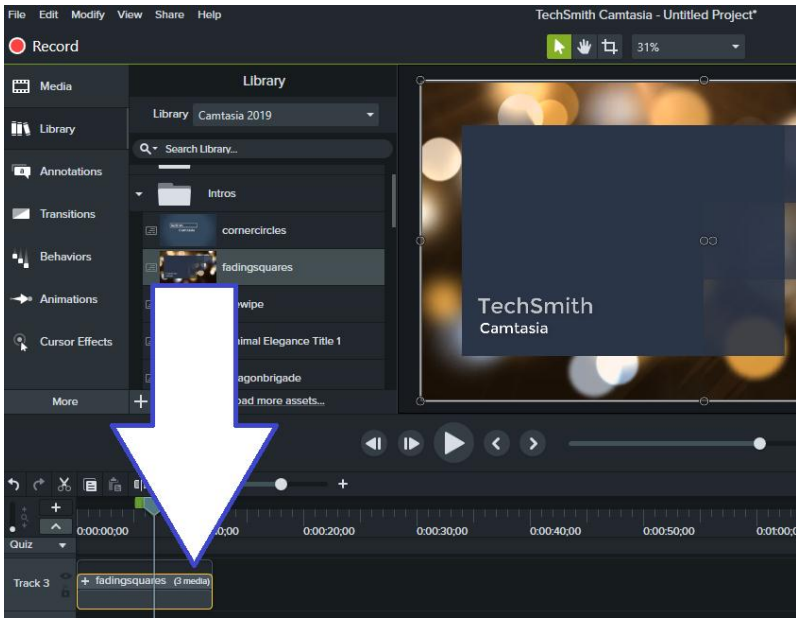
File Edit Modify View Share Help

TechSmith Camtasia - Untitled Project*

Record

31%

Media

Library

Annotations

Transitions

Behaviors

Animations

Cursor Effects

More

Library

Library Camtasia 2019

Search Library...

Intros

cornercircles

fadingsquares

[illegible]wipe

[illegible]imal Elegance Title 1

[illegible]agonbrigade

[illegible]oad more assets...

TechSmith
Camtasia

Quiz

0:00:00;00

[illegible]0;00

0:00:20;00

0:00:30;00

0:00:40;00

0:00:50;00

0:01:00;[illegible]

Track 3

+ fadingsquares (3 media)